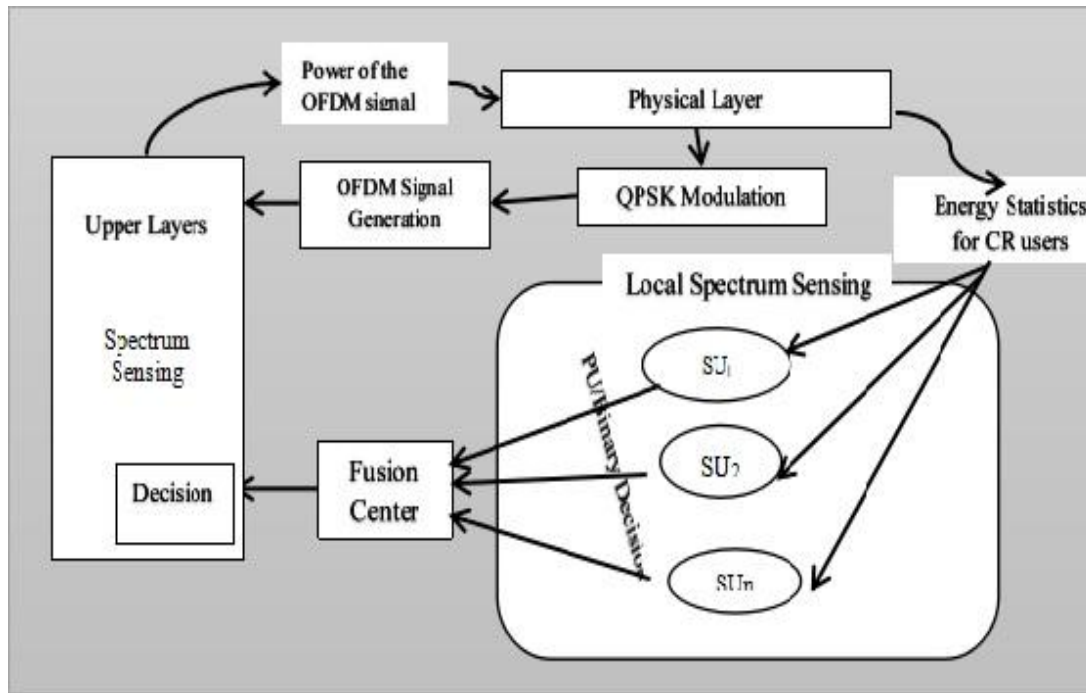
Power of the OFDM signal

Physical Layer

QPSK Modulation

OFDM Signal Generation

Upper Layers

Spectrum Sensing

Decision

Energy Statistics for CR users

Local Spectrum Sensing

$SU_1$

$SU_2$

SUn

PU Binary Decision

Fusion Center